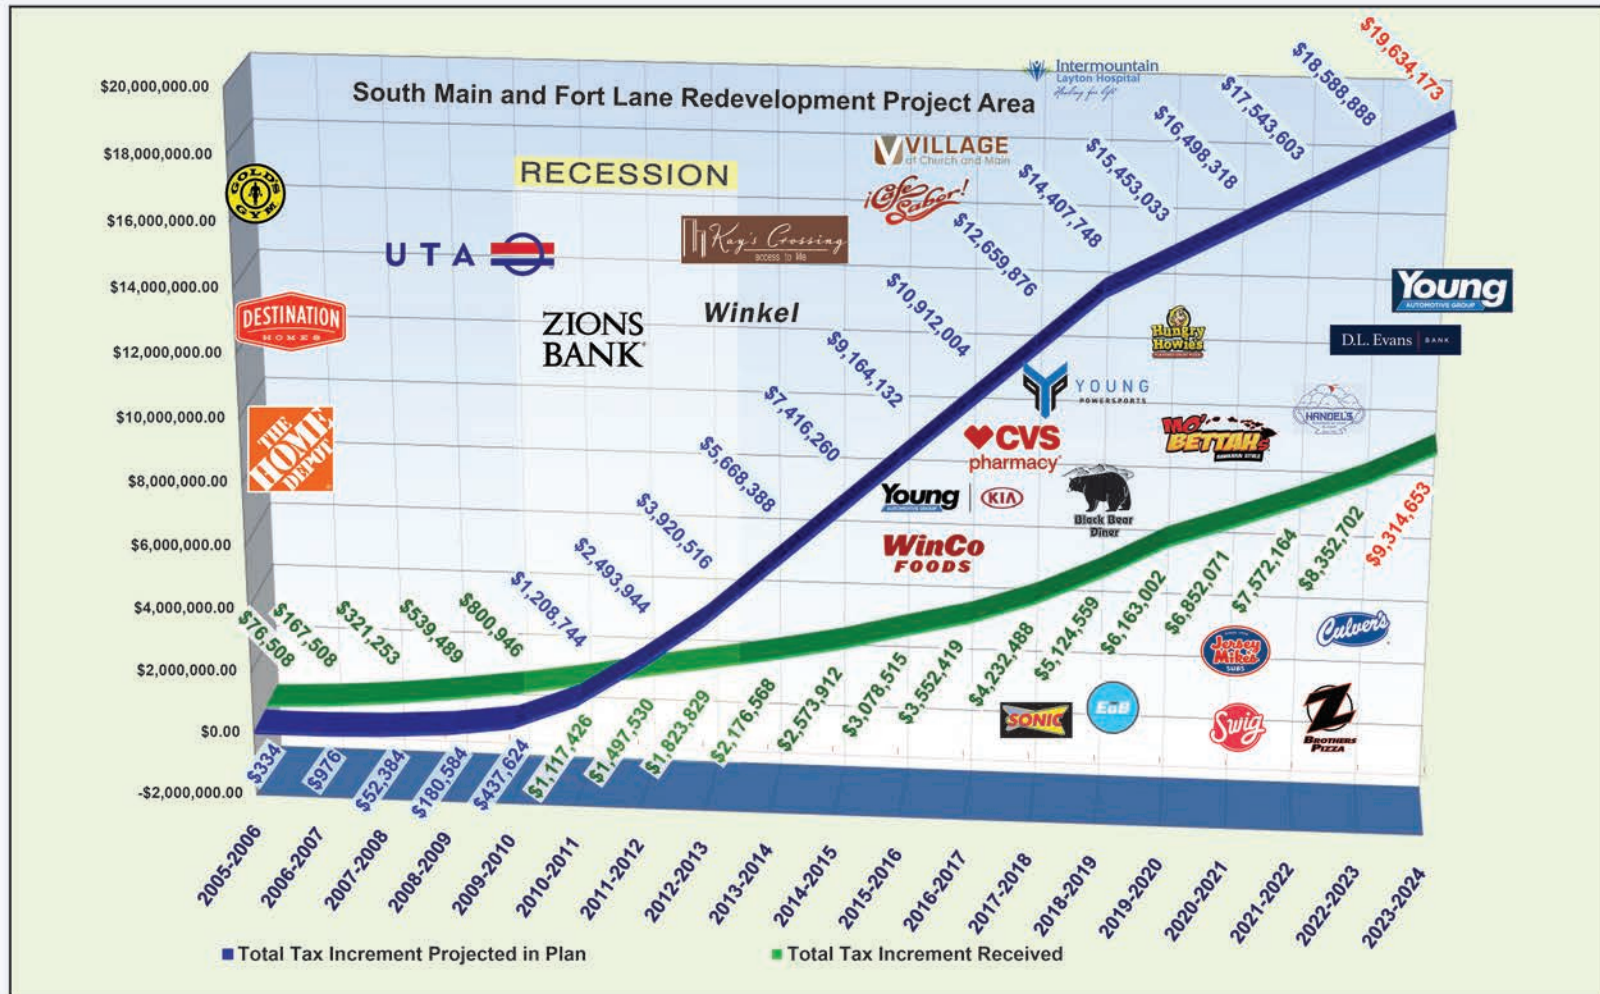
South Main and Fort Lane Redevelopment Project Area

$20,000,000.00
$18,000,000.00
$16,000,000.00
$14,000,000.00
$12,000,000.00
$10,000,000.00
$8,000,000.00
$6,000,000.00
$4,000,000.00
$2,000,000.00
$0.00
-$2,000,000.00

RECESSION

GOLD'S GYM
UTA
DESTINATION HOMES
THE HOME DEPOT
ZIONS BANK
Kay's Crossing access to life
Winkel
VILLAGE at Church and Main
¡Cafe Sabor!
Intermountain Layton Hospital
Young AUTOMOTIVE GROUP
D.L. Evans BANK
Hungry Howie's
YOUNG POWERSPORTS
CVS pharmacy
Young KIA
Black Bear Diner
MO' BETTAHS
HANDEL'S
WinCo FOODS
Jersey Mike's SUBS
Culver's
SONIC
Swig
Z BROTHERS PIZZA

$334
$976
$52,384
$180,584
$437,624
$1,208,744
$2,493,944
$3,920,516
$5,668,388
$7,416,260
$9,164,132
$10,912,004
$12,659,876
$14,407,748
$15,453,033
$16,498,318
$17,543,603
$18,588,888
$19,634,173

$76,508
$167,508
$321,253
$539,489
$800,946
$1,117,426
$1,497,530
$1,823,829
$2,176,568
$2,573,912
$3,078,515
$3,552,419
$4,232,488
$5,124,559
$6,163,002
$6,852,071
$7,572,164
$8,352,702
$9,314,653

2005-2006
2006-2007
2007-2008
2008-2009
2009-2010
2010-2011
2011-2012
2012-2013
2013-2014
2014-2015
2015-2016
2016-2017
2017-2018
2018-2019
2019-2020
2020-2021
2021-2022
2022-2023
2023-2024

Total Tax Increment Projected in Plan
Total Tax Increment Received